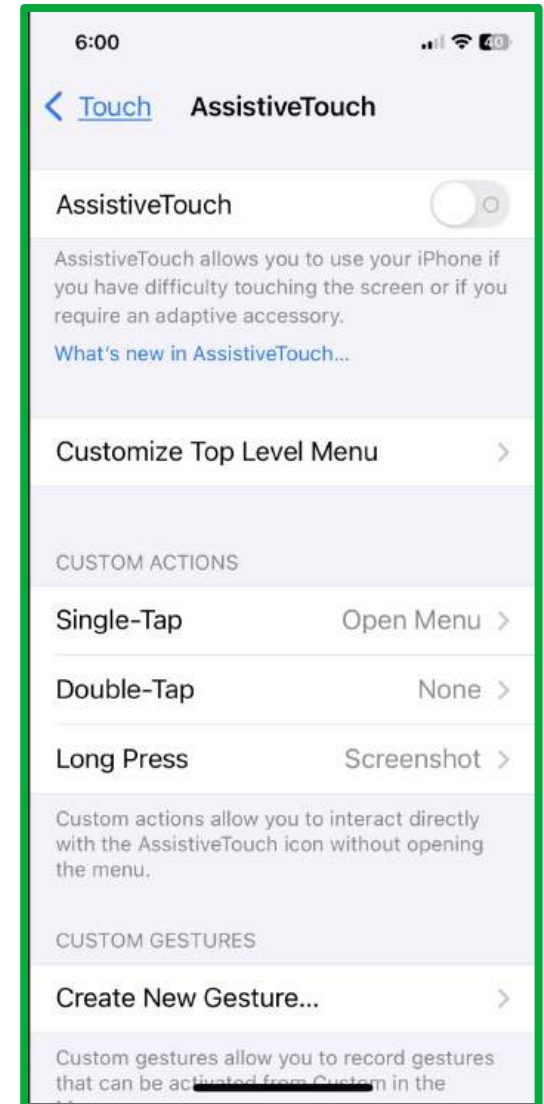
6:00

40

< Touch AssistiveTouch

AssistiveTouch

AssistiveTouch allows you to use your iPhone if you have difficulty touching the screen or if you require an adaptive accessory.

What's new in AssistiveTouch...

Customize Top Level Menu >

CUSTOM ACTIONS

Single-Tap Open Menu >

Double-Tap None >

Long Press Screenshot >

Custom actions allow you to interact directly with the AssistiveTouch icon without opening the menu.

CUSTOM GESTURES

Create New Gesture... >

Custom gestures allow you to record gestures that can be activated from Custom in the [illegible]